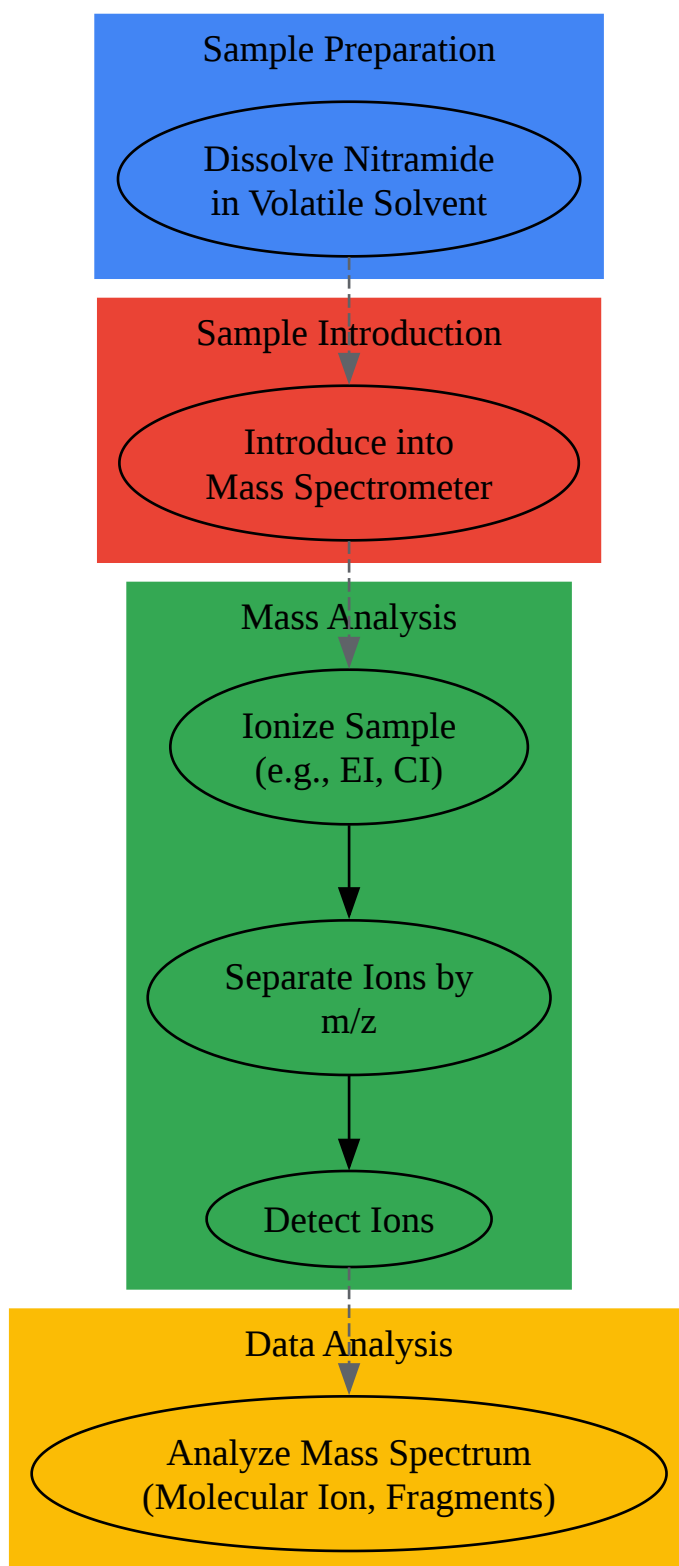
Sample Preparation

Dissolve Nitramide in Volatile Solvent

Sample Introduction

Introduce into Mass Spectrometer

Mass Analysis

Ionize Sample (e.g., EI, CI)

Separate Ions by m/z

Detect Ions

Data Analysis

Analyze Mass Spectrum (Molecular Ion, Fragments)